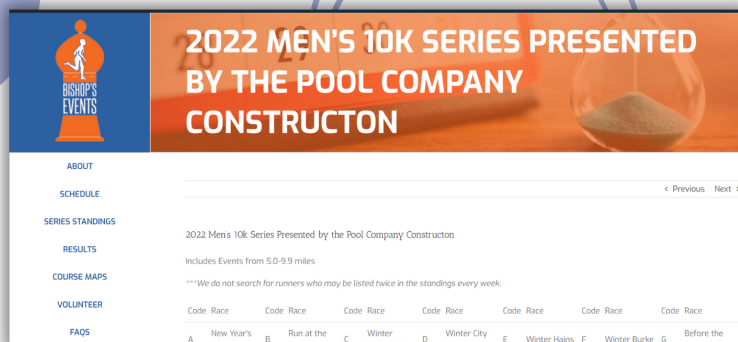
BISHOP'S EVENTS

2022 MEN'S 10K SERIES PRESENTED BY THE POOL COMPANY CONSTRUCTON

ABOUT

SCHEDULE

SERIES STANDINGS

RESULTS

COURSE MAPS

VOLUNTEER

FAQS

‹ Previous Next ›

2022 Mens 10k Series Presented by the Pool Company Constructon

Includes Events from 5.0-9.9 miles

***We do not search for runners who may be listed twice in the standings every week.

| Code | Race | Code | Race | Code | Race | Code | Race | Code | Race | Code | Race | Code | Race |
|---|---|---|---|---|---|---|---|---|---|---|---|---|---|
| A | New Year's | B | Run at the | C | Winter | D | Winter City | E | Winter Hains | F | Winter Burke | G | Before the |